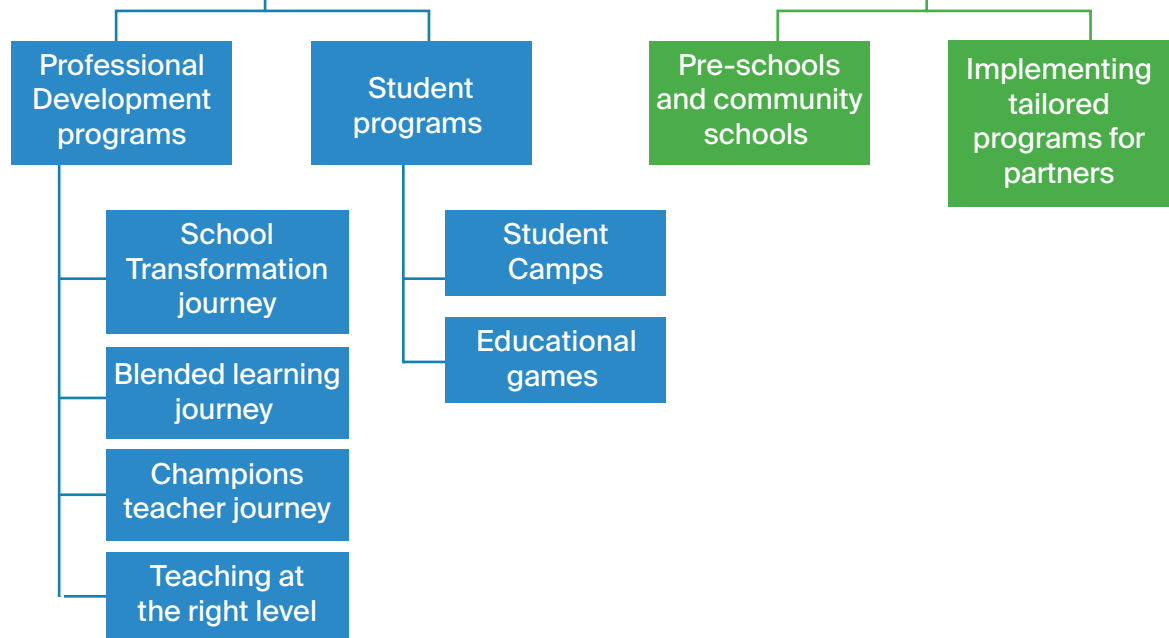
Professional Development programs

Student programs

Pre-schools and community schools

Implementing tailored programs for partners

School Transformation journey

Blended learning journey

Champions teacher journey

Teaching at the right level

Student Camps

Educational games